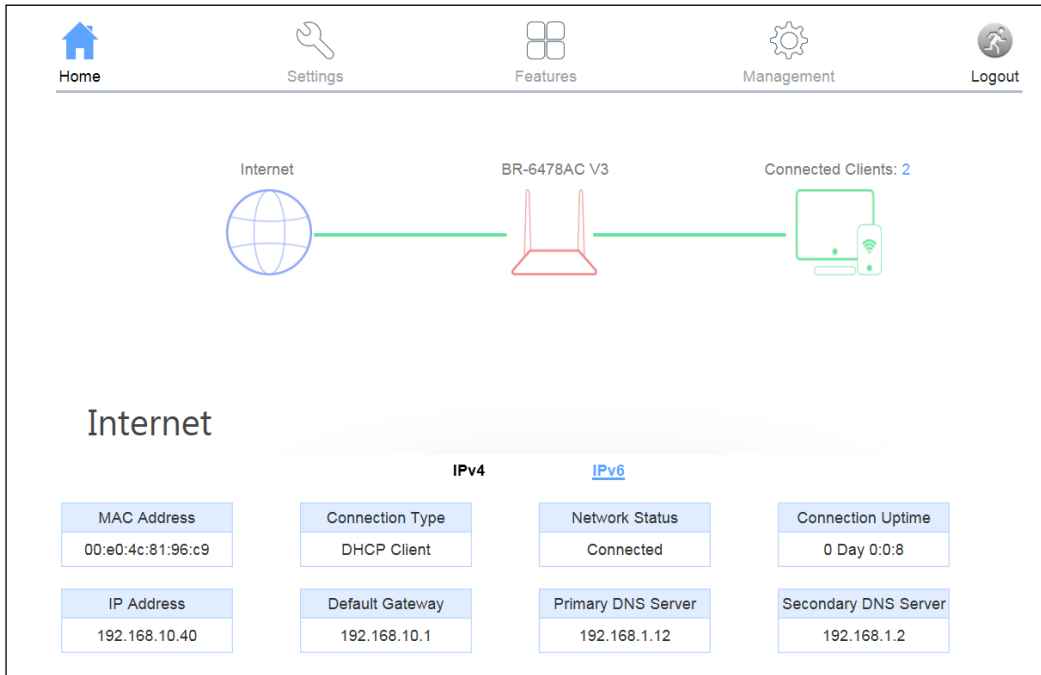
Home Settings Features Management Logout

Internet BR-6478AC V3 Connected Clients: 2

Internet

IPv4 IPv6

| MAC Address |
|---|
| 00:e0:4c:81:96:c9 |

| Connection Type |
|---|
| DHCP Client |

| Network Status |
|---|
| Connected |

| Connection Uptime |
|---|
| 0 Day 0:0:8 |

| IP Address |
|---|
| 192.168.10.40 |

| Default Gateway |
|---|
| 192.168.10.1 |

| Primary DNS Server |
|---|
| 192.168.1.12 |

| Secondary DNS Server |
|---|
| 192.168.1.2 |